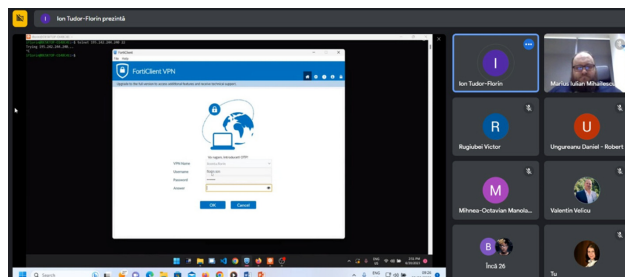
Ion Tudor-Florin prezintă

FortiClient
File Help
FortiClient VPN
Upgrade to the full version to access additional features and receive technical support.

VPN Name
Username
Password
Answer

OK Cancel

I
Ion Tudor-Florin
Marius Iulian Mihailescu
R
Rugiubei Victor
U
Ungureanu Daniel - Robert
M
Mihnea-Octavian Manola...
Valentin Velicu
B
Încă 26
Tu

Search